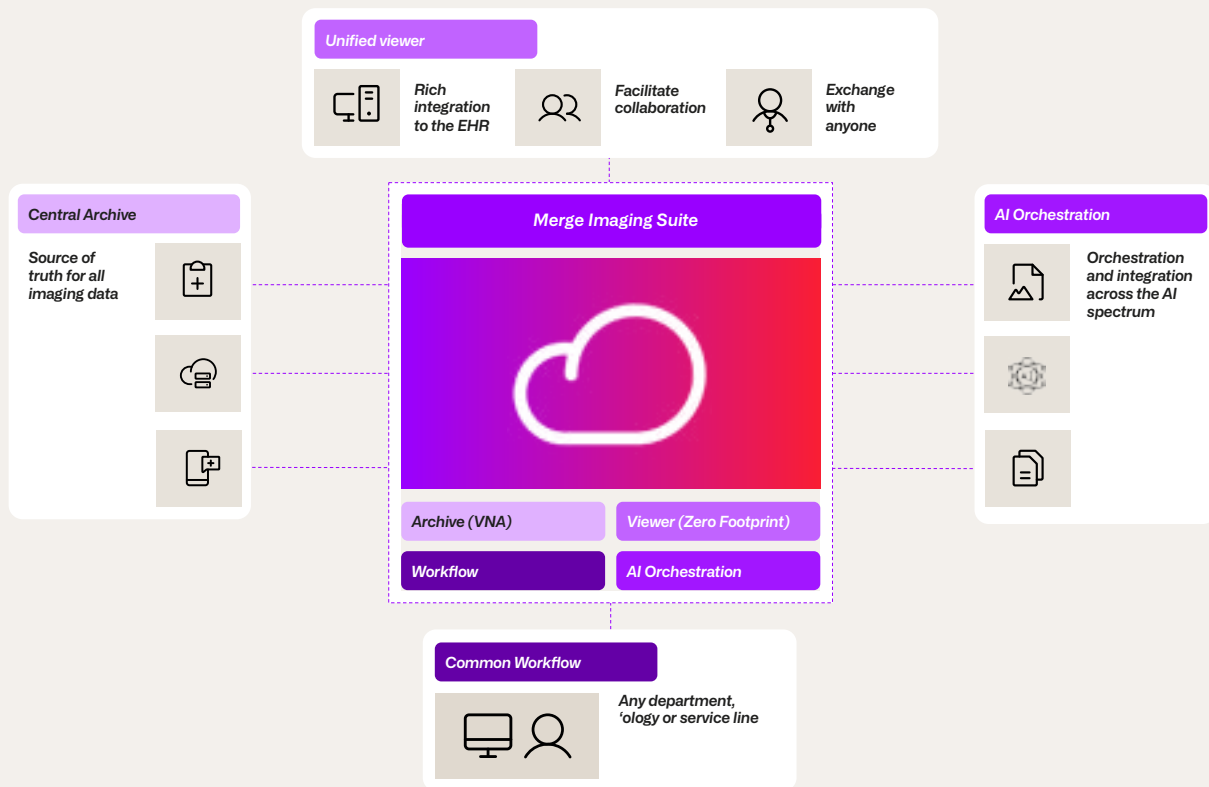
Unified viewer

Rich integration to the EHR

Facilitate collaboration

Exchange with anyone

Central Archive

Source of truth for all imaging data

Merge Imaging Suite

Archive (VNA)

Viewer (Zero Footprint)

Workflow

AI Orchestration

AI Orchestration

Orchestration and integration across the AI spectrum

Common Workflow

Any department, 'ology or service line